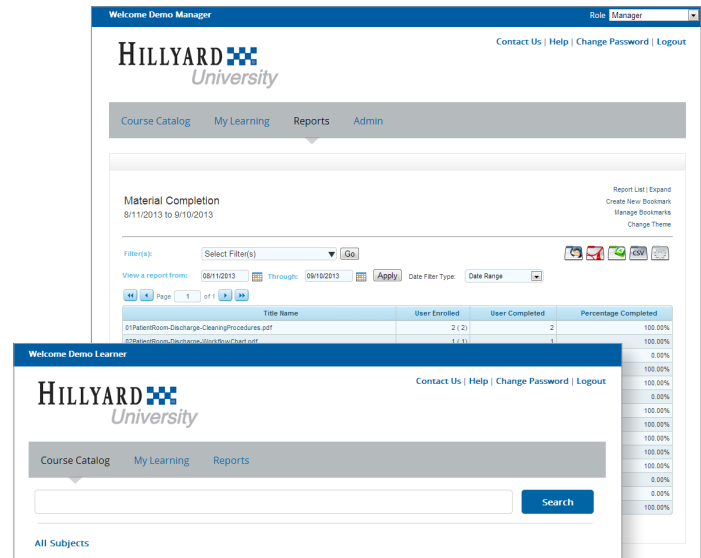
Welcome Demo Manager

Role Manager

Contact Us | Help | Change Password | Logout

HILLYARD University

Course Catalog My Learning Reports Admin

Material Completion
8/11/2013 to 9/10/2013

Report List | Expand
Create New Bookmark
Manage Bookmarks
Change Theme

Filter(s): Select Filter(s) Go

CSV

View a report from: 08/11/2013 Through: 09/10/2013 Apply Date Filter Type: Date Range

Page 1 of 1

| Title Name | User Enrolled | User Completed | Percentage Completed |
|---|---|---|---|
| 01PatientRoom-Discharge-CleaningProcedures.pdf | 2 ( 2) | 2 | 100.00% |
| 02PatientRoom-Discharge-WorkflowChart.pdf | 1 ( 1) | 1 | 100.00% |
| | | | 0.00% |
| | | | 100.00% |
| | | | 100.00% |
| | | | 0.00% |
| | | | 100.00% |
| | | | 100.00% |
| | | | 100.00% |
| | | | 100.00% |
| | | | 100.00% |
| | | | 0.00% |
| | | | 0.00% |
| | | | 100.00% |

Welcome Demo Learner

Contact Us | Help | Change Password | Logout

HILLYARD University

Course Catalog My Learning Reports

Search

All Subjects